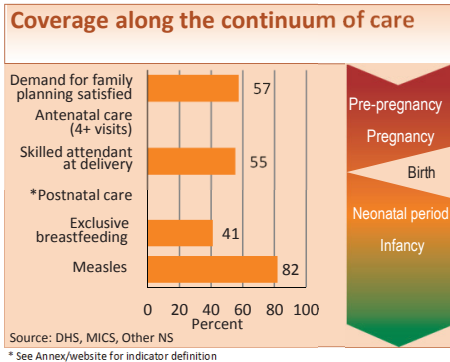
Coverage along the continuum of care

| | Percent |
|---|---|
| Demand for family planning satisfied | 57 |
| Antenatal care (4+ visits) | |
| Skilled attendant at delivery | 55 |
| *Postnatal care | |
| Exclusive breastfeeding | 41 |
| Measles | 82 |

0 20 40 60 80 100
Percent

Pre-pregnancy
Pregnancy
Birth
Neonatal period
Infancy

Source: DHS, MICS, Other NS

* See Annex/website for indicator definition